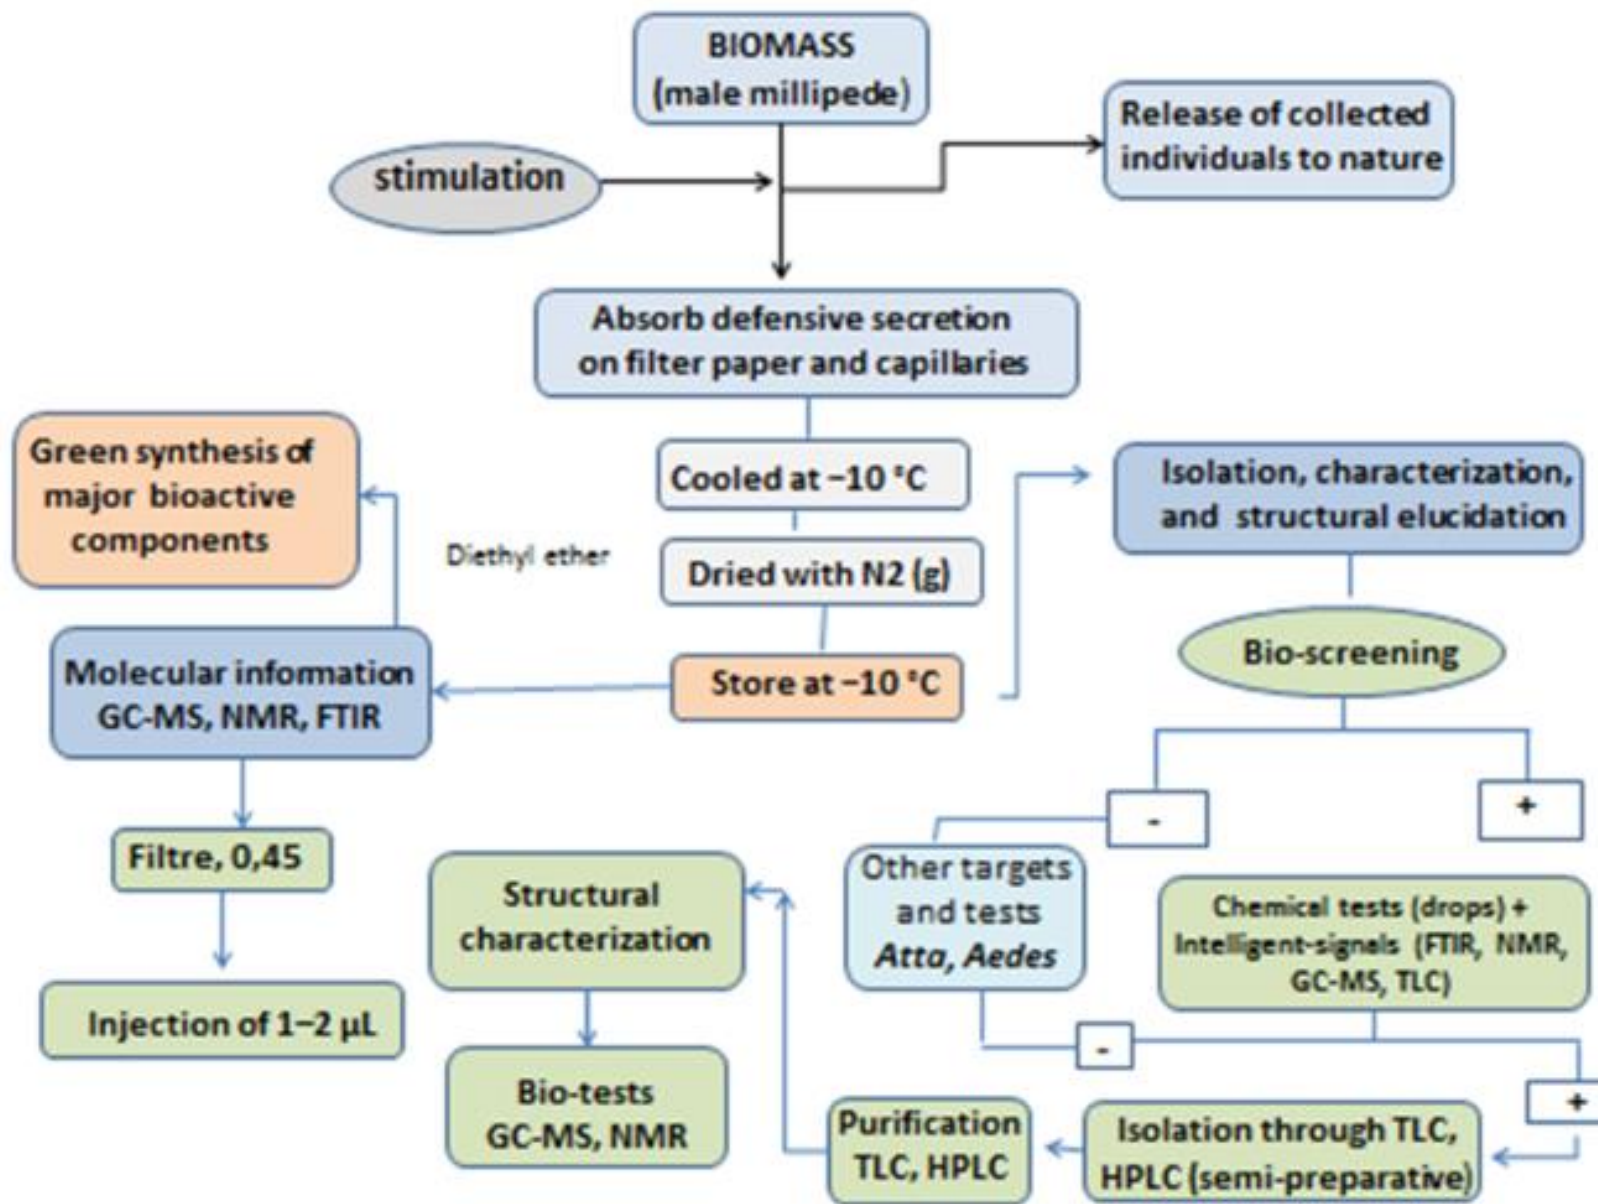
BIOMASS
(male millipede)

stimulation

Release of collected individuals to nature

Absorb defensive secretion on filter paper and capillaries

Cooled at −10 °C

Diethyl ether

Dried with N2 (g)

Store at −10 °C

Green synthesis of major bioactive components

Molecular information
GC-MS, NMR, FTIR

Filtre, 0,45

Injection of 1−2 μL

Isolation, characterization, and structural elucidation

Bio-screening

-

+

Other targets and tests
*Atta, Aedes*

Chemical tests (drops) + Intelligent-signals (FTIR, NMR, GC-MS, TLC)

-

+

Structural characterization

Bio-tests
GC-MS, NMR

Purification
TLC, HPLC

Isolation through TLC, HPLC (semi-preparative)